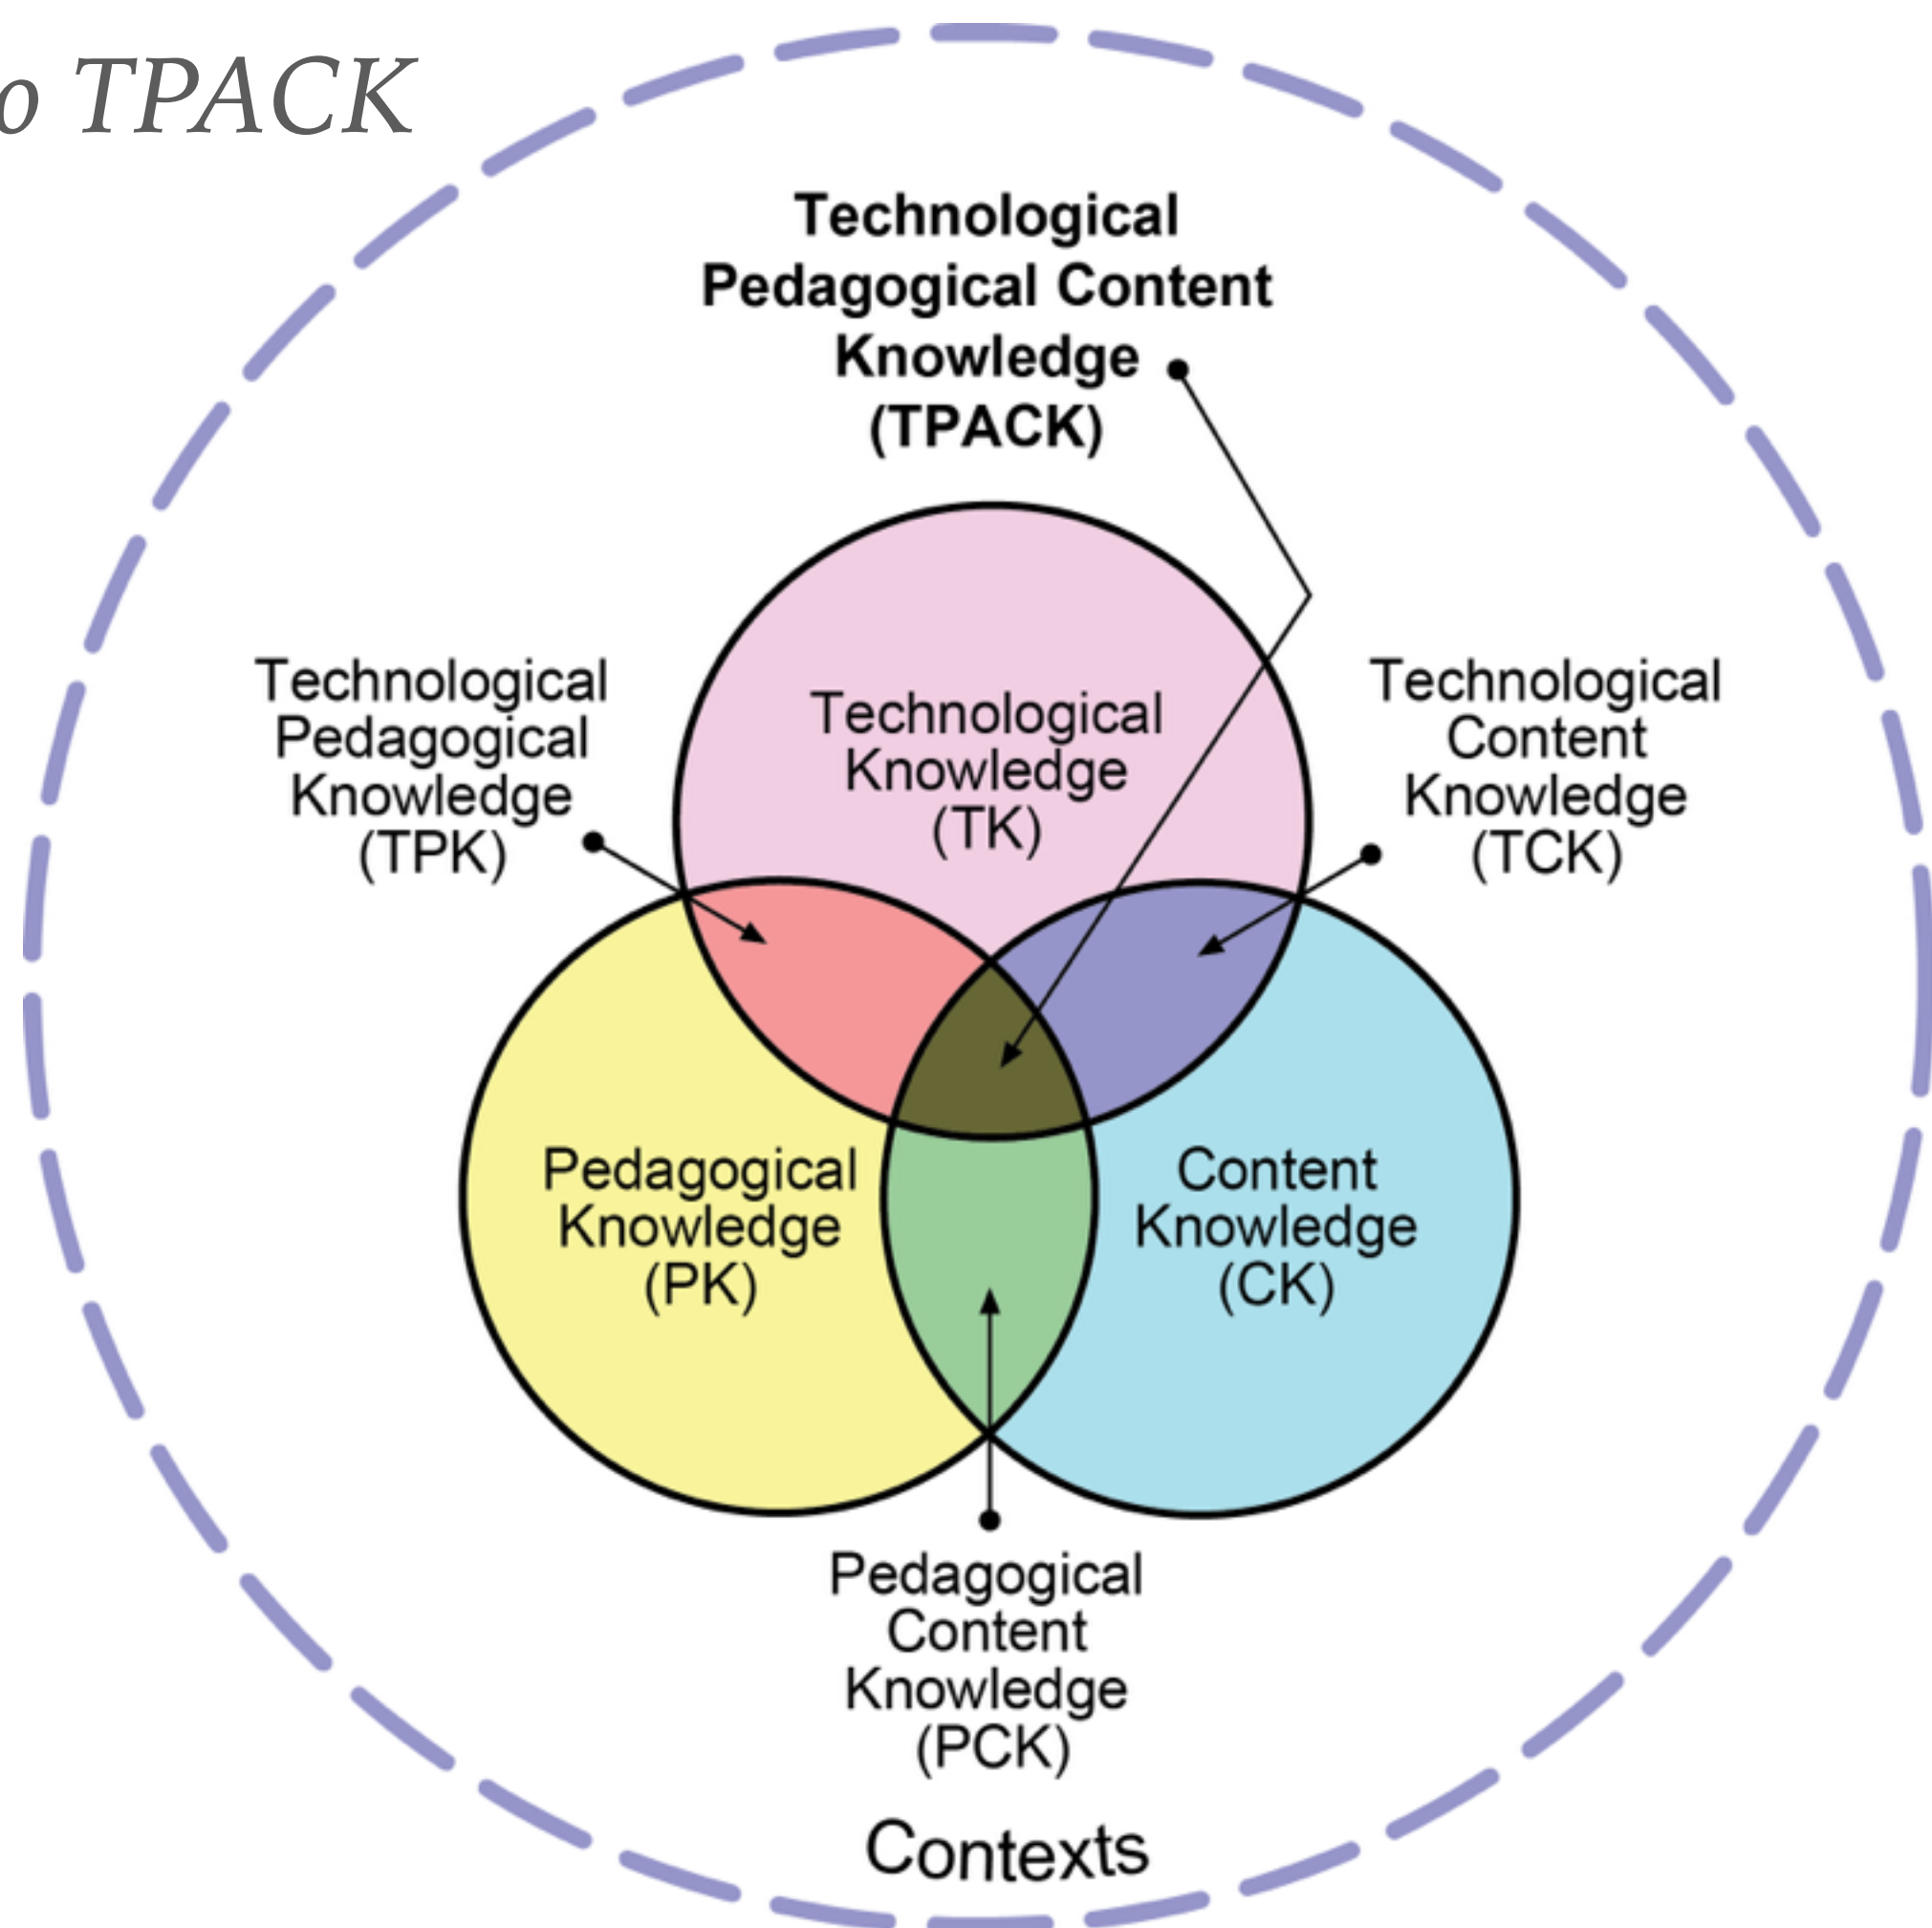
o TPACK

Technological Pedagogical Content Knowledge (TPACK)

Technological Pedagogical Knowledge (TPK)

Technological Knowledge (TK)

Technological Content Knowledge (TCK)

Pedagogical Knowledge (PK)

Content Knowledge (CK)

Pedagogical Content Knowledge (PCK)

Contexts